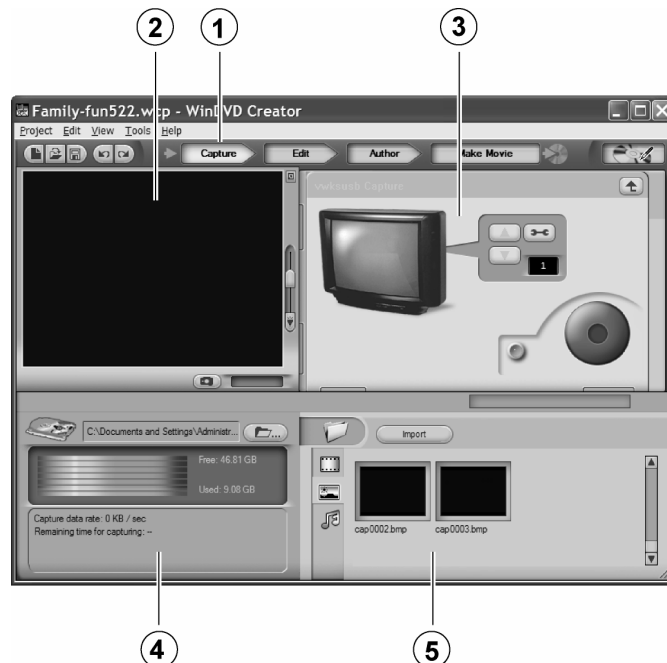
2 1 3

Family-fun522.wcp - WinDVD Creator

Project Edit View Tools Help

Capture Edit Author Make Movie

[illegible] Capture

1

C:\Documents and Settings\Administr...

Import

Free: 46.81 GB

Used: 9.08 GB

Capture data rate: 0 KB / sec.
Remaining time for capturing: --

cap0002.bmp cap0003.bmp

4 5